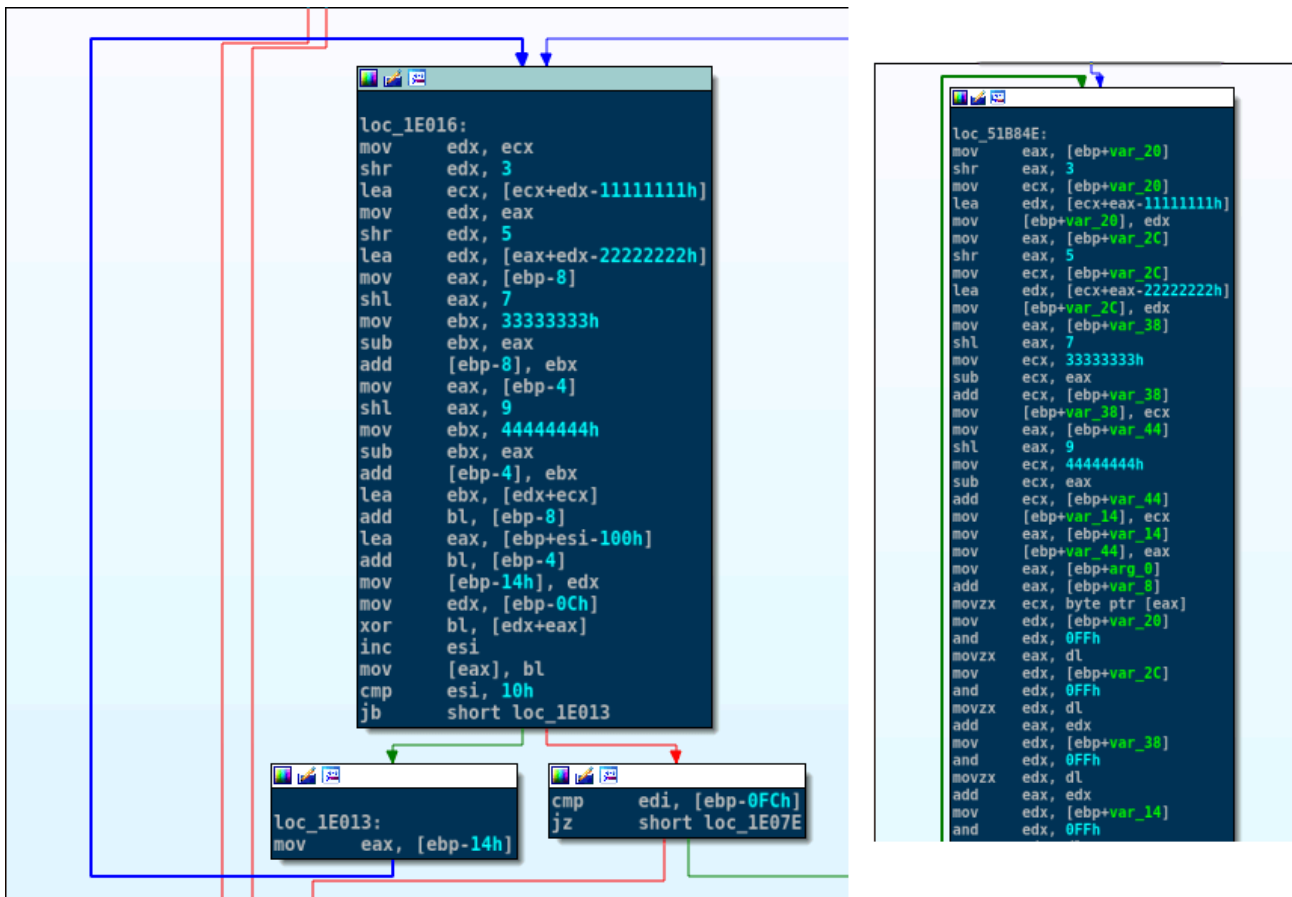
loc_1E016:
mov edx, ecx
shr edx, 3
lea ecx, [ecx+edx-11111111h]
mov edx, eax
shr edx, 5
lea edx, [eax+edx-22222222h]
mov eax, [ebp-8]
shl eax, 7
mov ebx, 33333333h
sub ebx, eax
add [ebp-8], ebx
mov eax, [ebp-4]
shl eax, 9
mov ebx, 44444444h
sub ebx, eax
add [ebp-4], ebx
lea ebx, [edx+ecx]
add bl, [ebp-8]
lea eax, [ebp+esi-100h]
add bl, [ebp-4]
mov [ebp-14h], edx
mov edx, [ebp-0Ch]
xor bl, [edx+eax]
inc esi
mov [eax], bl
cmp esi, 10h
jb short loc_1E013

loc_1E013:
mov eax, [ebp-14h]

cmp edi, [ebp-0FCh]
jz short loc_1E07E

loc_51B84E:
mov eax, [ebp+var_20]
shr eax, 3
mov ecx, [ebp+var_20]
lea edx, [ecx+eax-11111111h]
mov [ebp+var_20], edx
mov eax, [ebp+var_2C]
shr eax, 5
mov ecx, [ebp+var_2C]
lea edx, [ecx+eax-22222222h]
mov [ebp+var_2C], edx
mov eax, [ebp+var_38]
shl eax, 7
mov ecx, 33333333h
sub ecx, eax
add ecx, [ebp+var_38]
mov [ebp+var_38], ecx
mov eax, [ebp+var_44]
shl eax, 9
mov ecx, 44444444h
sub ecx, eax
add ecx, [ebp+var_44]
mov [ebp+var_14], ecx
mov eax, [ebp+var_14]
mov [ebp+var_44], eax
mov eax, [ebp+arg_0]
add eax, [ebp+var_8]
movzx ecx, byte ptr [eax]
mov edx, [ebp+var_20]
and edx, 0FFh
movzx eax, dl
mov edx, [ebp+var_2C]
and edx, 0FFh
movzx edx, dl
add eax, edx
mov edx, [ebp+var_38]
and edx, 0FFh
movzx edx, dl
add eax, edx
mov edx, [ebp+var_14]
and edx, 0FFh